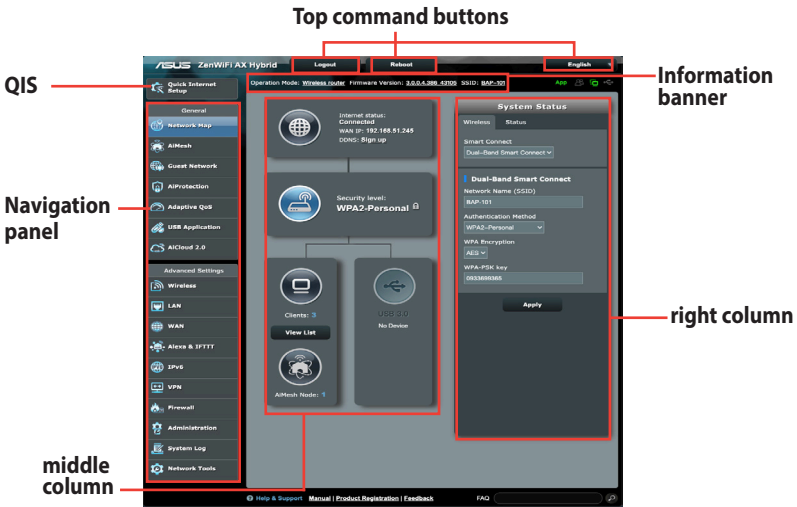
Top command buttons

/ISUS ZenWiFi AX Hybrid

Logout

Reboot

English

QIS

Quick Internet Setup

Operation Mode: Wireless router Firmware Version: 3.0.0.4.386_43105 SSID: BAP-101

App

Information banner

General

Network Map

AiMesh

Guest Network

AiProtection

Adaptive QoS

USB Application

AiCloud 2.0

Advanced Settings

Wireless

LAN

WAN

Alexa & IFTTT

IPv6

VPN

Firewall

Administration

System Log

Network Tools

Navigation panel

Internet status: Connected

WAN IP: 192.168.51.245

DDNS: Sign up

Security level: WPA2-Personal

Clients: 3

View List

AiMesh Node: 1

USB 3.0

No Device

System Status

Wireless Status

Smart Connect

Dual-Band Smart Connect

Dual-Band Smart Connect

Network Name (SSID)

BAP-101

Authentication Method

WPA2-Personal

WPA Encryption

AES

WPA-PSK key

0935898365

Apply

right column

middle column

Help & Support Manual | Product Registration | Feedback

FAQ